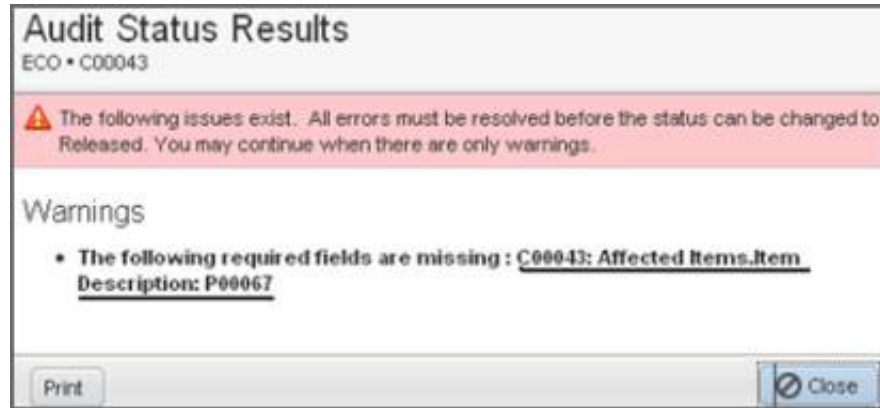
Audit Status Results
ECO • C00043

The following issues exist. All errors must be resolved before the status can be changed to Released. You may continue when there are only warnings.

Warnings

- **The following required fields are missing : C00043: Affected Items.Item Description: P00067**

Print

Close